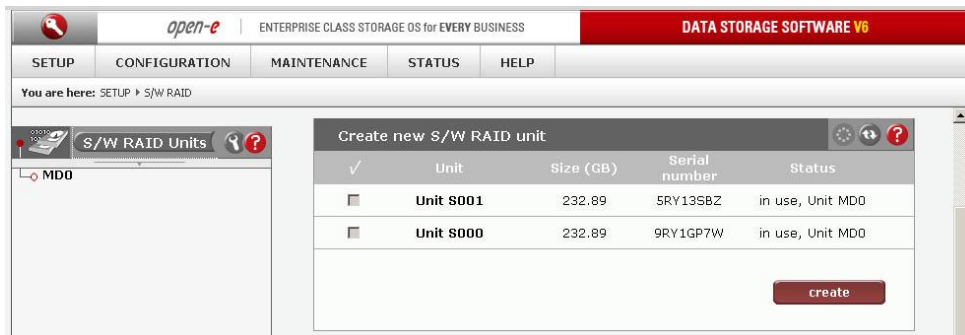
open-e | ENTERPRISE CLASS STORAGE OS for EVERY BUSINESS

DATA STORAGE SOFTWARE V6

SETUP | CONFIGURATION | MAINTENANCE | STATUS | HELP

You are here: SETUP ▸ S/W RAID

S/W RAID Units

MD0

Create new S/W RAID unit

| ✓ | Unit | Size (GB) | Serial number | Status |
|---|---|---|---|---|
| | Unit S001 | 232.89 | 5RY13SBZ | in use, Unit MD0 |
| | Unit S000 | 232.89 | 9RY1GP7W | in use, Unit MD0 |

create